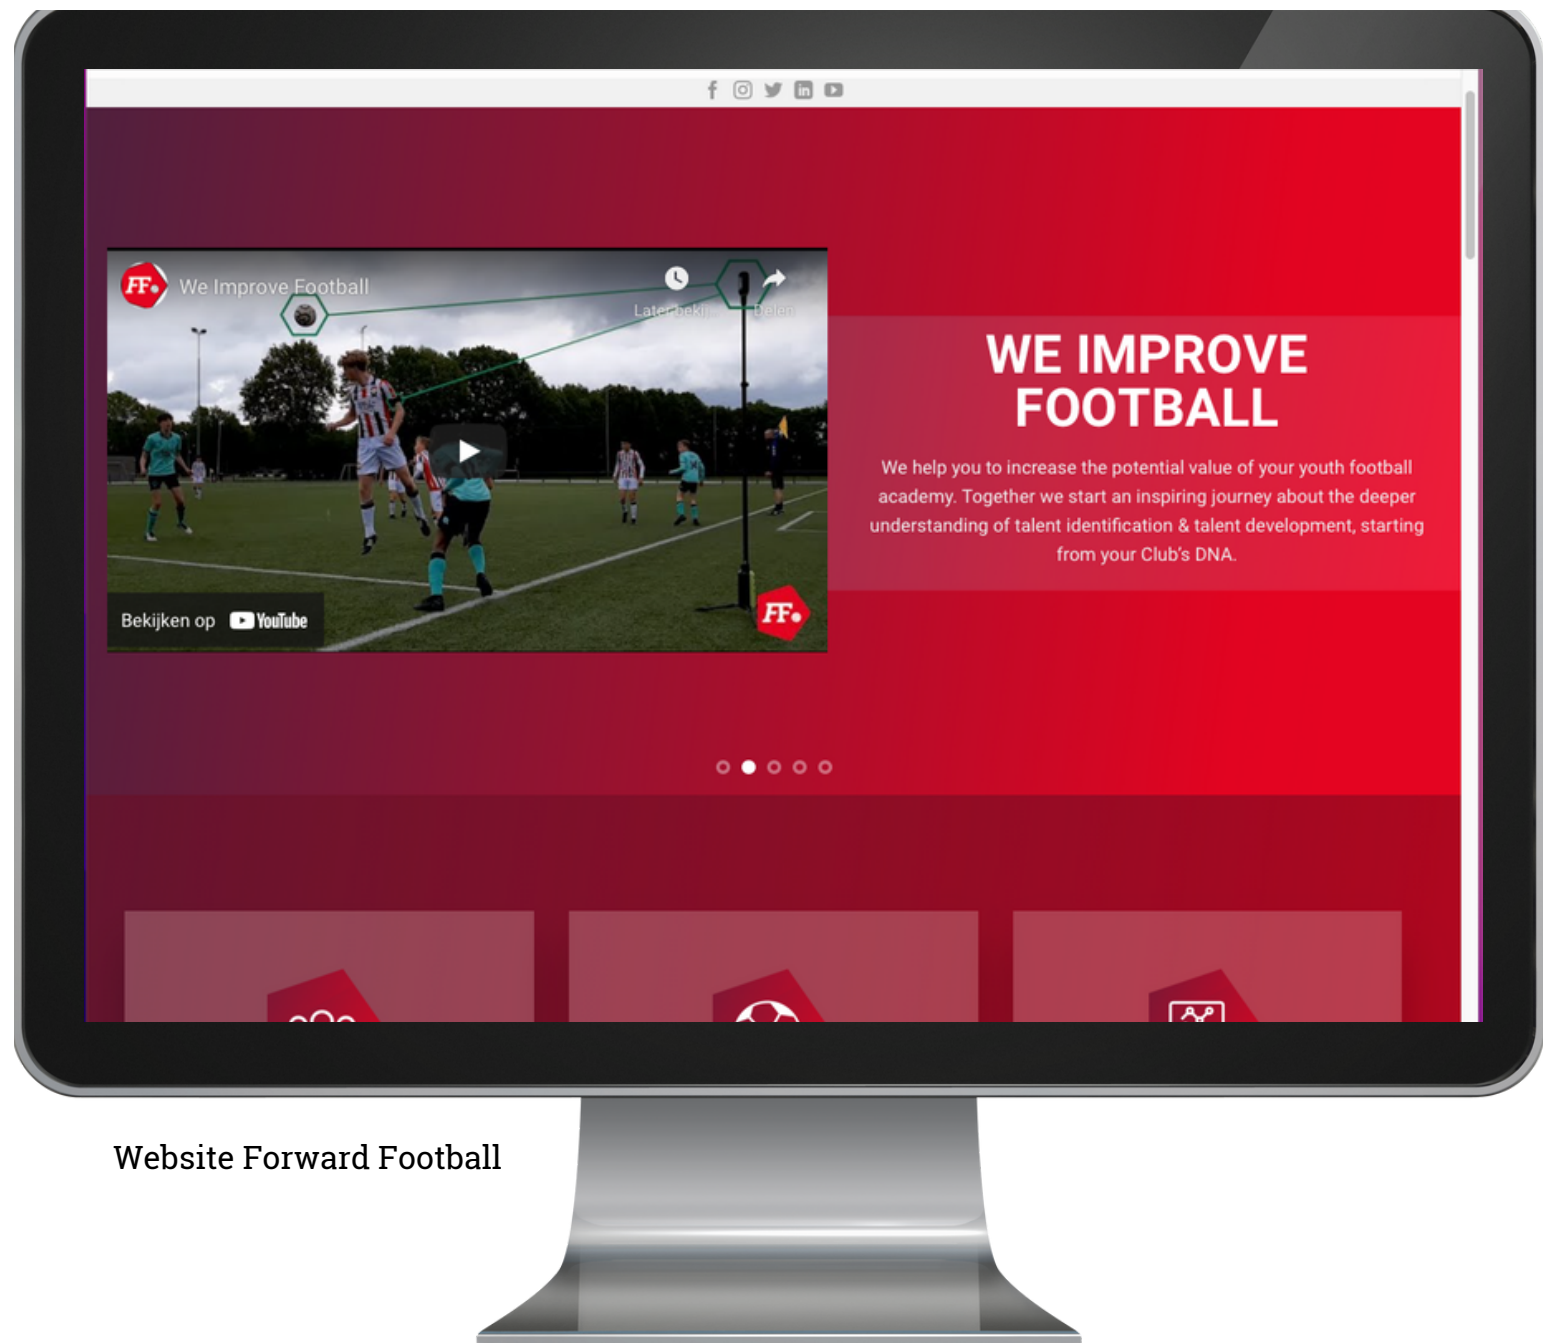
FF We Improve Football

Later bekij... Delen

Bekijken op YouTube

FF

WE IMPROVE FOOTBALL

We help you to increase the potential value of your youth football academy. Together we start an inspiring journey about the deeper understanding of talent identification & talent development, starting from your Club's DNA.

Website Forward Football